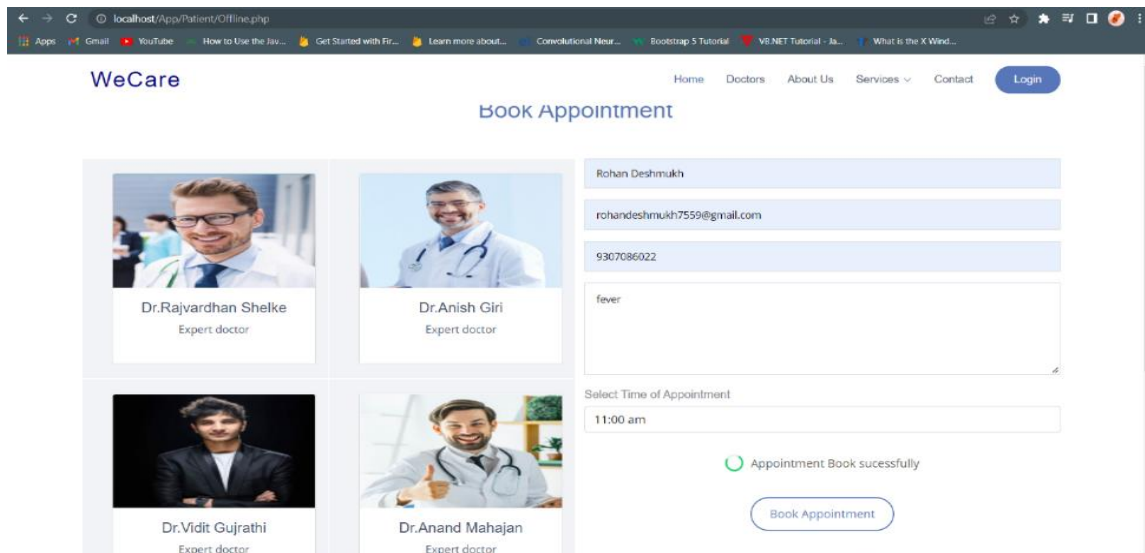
localhost/App/Patient/Offline.php

Apps Gmail YouTube How to Use the Jav... Get Started with Fir... Learn more about... Convolutional Neur... Bootstrap 5 Tutorial VB.NET Tutorial - Ja... What is the X Wind...

WeCare

Home Doctors About Us Services Contact Login

Book Appointment

Dr.Rajvardhan Shelke
Expert doctor

Dr.Anish Giri
Expert doctor

Dr.Vidit Gujrathi
Expert doctor

Dr.Anand Mahajan
Expert doctor

Rohan Deshmukh

rohandeshmukh7559@gmail.com

9307086022

fever

Select Time of Appointment

11:00 am

Appointment Book sucessfully

Book Appointment